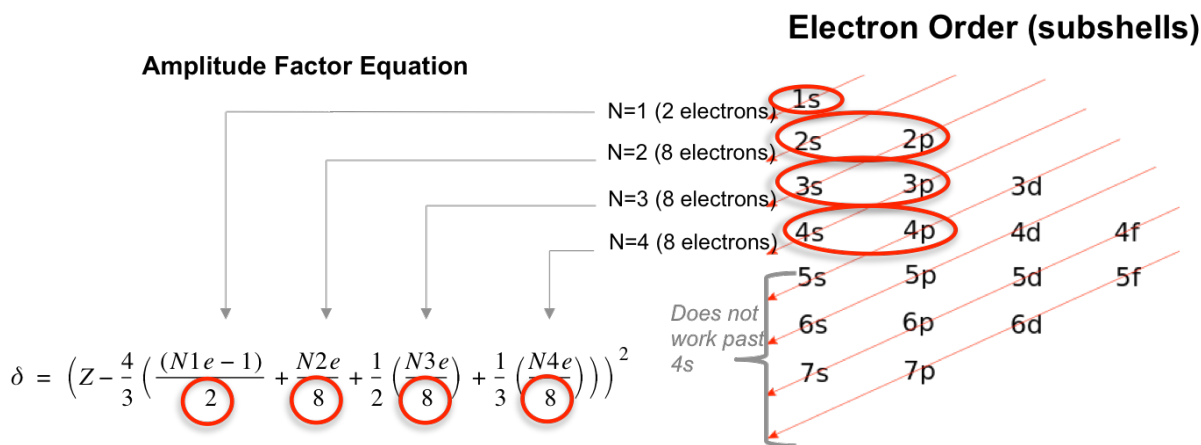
Electron Order (subshells)

Amplitude Factor Equation

N=1 (2 electrons)
N=2 (8 electrons)
N=3 (8 electrons)
N=4 (8 electrons)

| 1s | | | |
|---|---|---|---|
| 2s | 2p | | |
| 3s | 3p | 3d | |
| 4s | 4p | 4d | 4f |
| 5s | 5p | 5d | 5f |
| 6s | 6p | 6d | |
| 7s | 7p | | |

Does not work past 4s

$\delta = \left(Z - \frac{4}{3}\left(\frac{(N1e-1)}{2} + \frac{N2e}{8} + \frac{1}{2}\left(\frac{N3e}{8}\right) + \frac{1}{3}\left(\frac{N4e}{8}\right)\right)\right)^2$